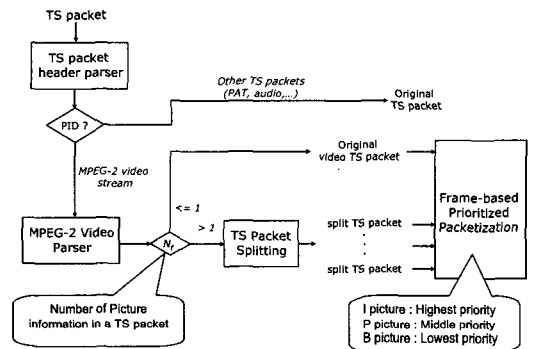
TS packet

TS packet header parser

Other TS packets (PAT, audio,...)

Original TS packet

PID ?

MPEG-2 video stream

Original video TS packet

<= 1

MPEG-2 Video Parser

$N_f$

> 1

TS Packet Splitting

split TS packet

split TS packet

Frame-based Prioritized Packetization

Number of Picture information in a TS packet

I picture : Highest priority
P picture : Middle priority
B picture : Lowest priority